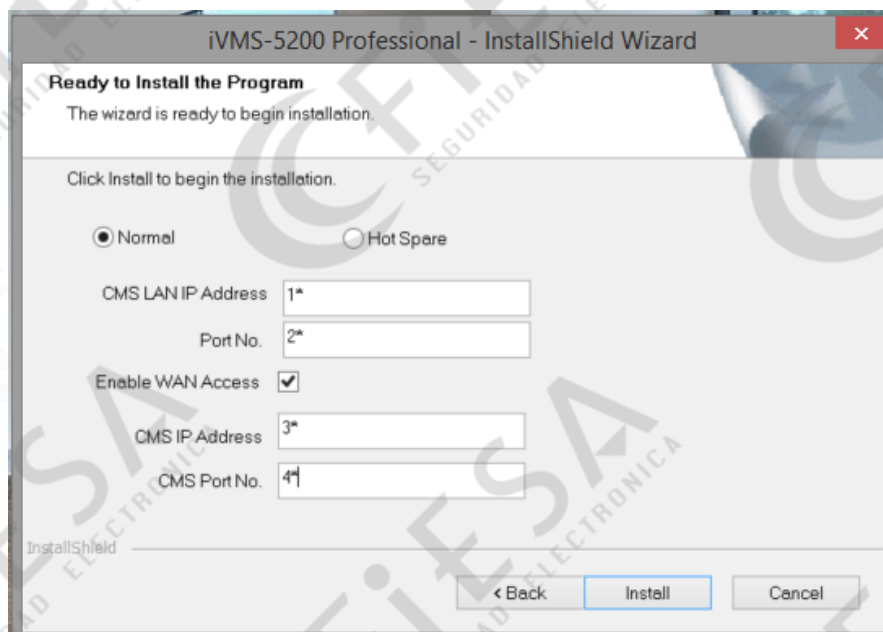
iVMS-5200 Professional - InstallShield Wizard

Ready to Install the Program

The wizard is ready to begin installation.

Click Install to begin the installation.

Normal

Hot Spare

CMS LAN IP Address 1*

Port No. 2*

Enable WAN Access

CMS IP Address 3*

CMS Port No. 4*

InstallShield

< Back

Install

Cancel

SEGURIDAD ELECTRONICA

CFIESA

SEGURIDAD ELECTRONICA